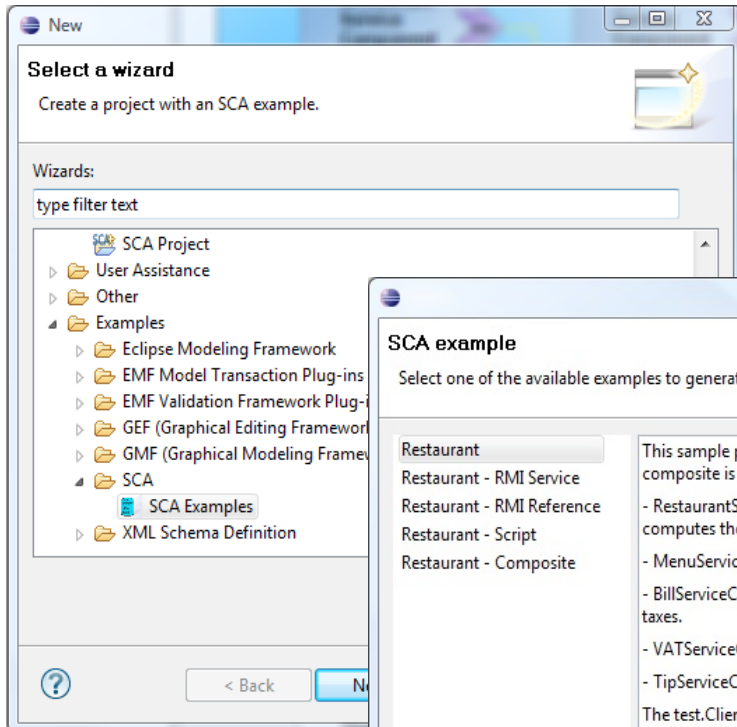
New

Select a wizard

Create a project with an SCA example.

Wizards:

type filter text

SCA Project
User Assistance
Other
Examples
Eclipse Modeling Framework
EMF Model Transaction Plug-ins
EMF Validation Framework Plug-i
GEF (Graphical Editing Framewor
GMF (Graphical Modeling Framew
SCA
SCA Examples
XML Schema Definition

< Back

N

SCA example

Select one of the available examples to generat

Restaurant
Restaurant - RMI Service
Restaurant - RMI Reference
Restaurant - Script
Restaurant - Composite

This sample p
composite is

- RestaurantS
computes the

- MenuServic

- BillServiceC
taxes.

- VATService

- TipServiceC

The test.Clie